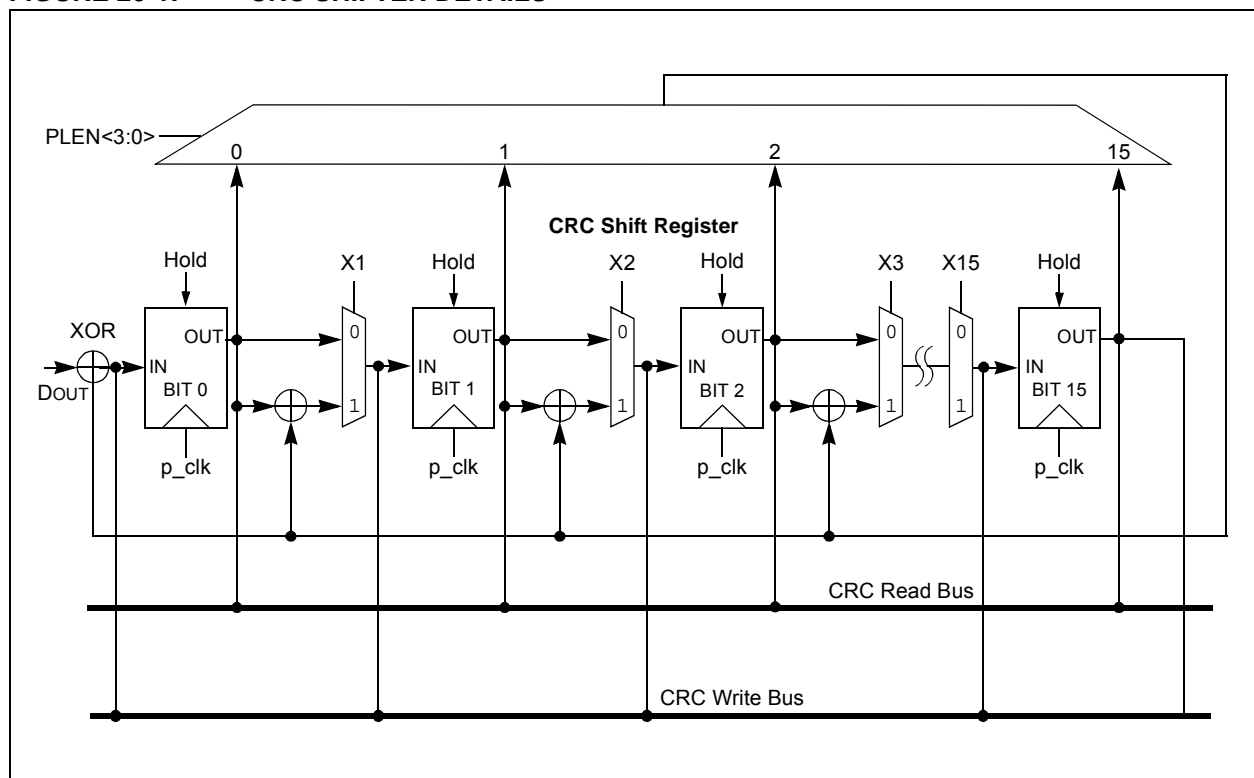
PLEN<3:0>

0

1

2

15

CRC Shift Register

Hold

X1

Hold

X2

Hold

X3

X15

Hold

XOR

OUT

0

OUT

0

OUT

0

0

OUT

IN

IN

IN

IN

DOUT

BIT 0

1

BIT 1

1

BIT 2

1

1

BIT 15

p_clk

p_clk

p_clk

p_clk

CRC Read Bus

CRC Write Bus